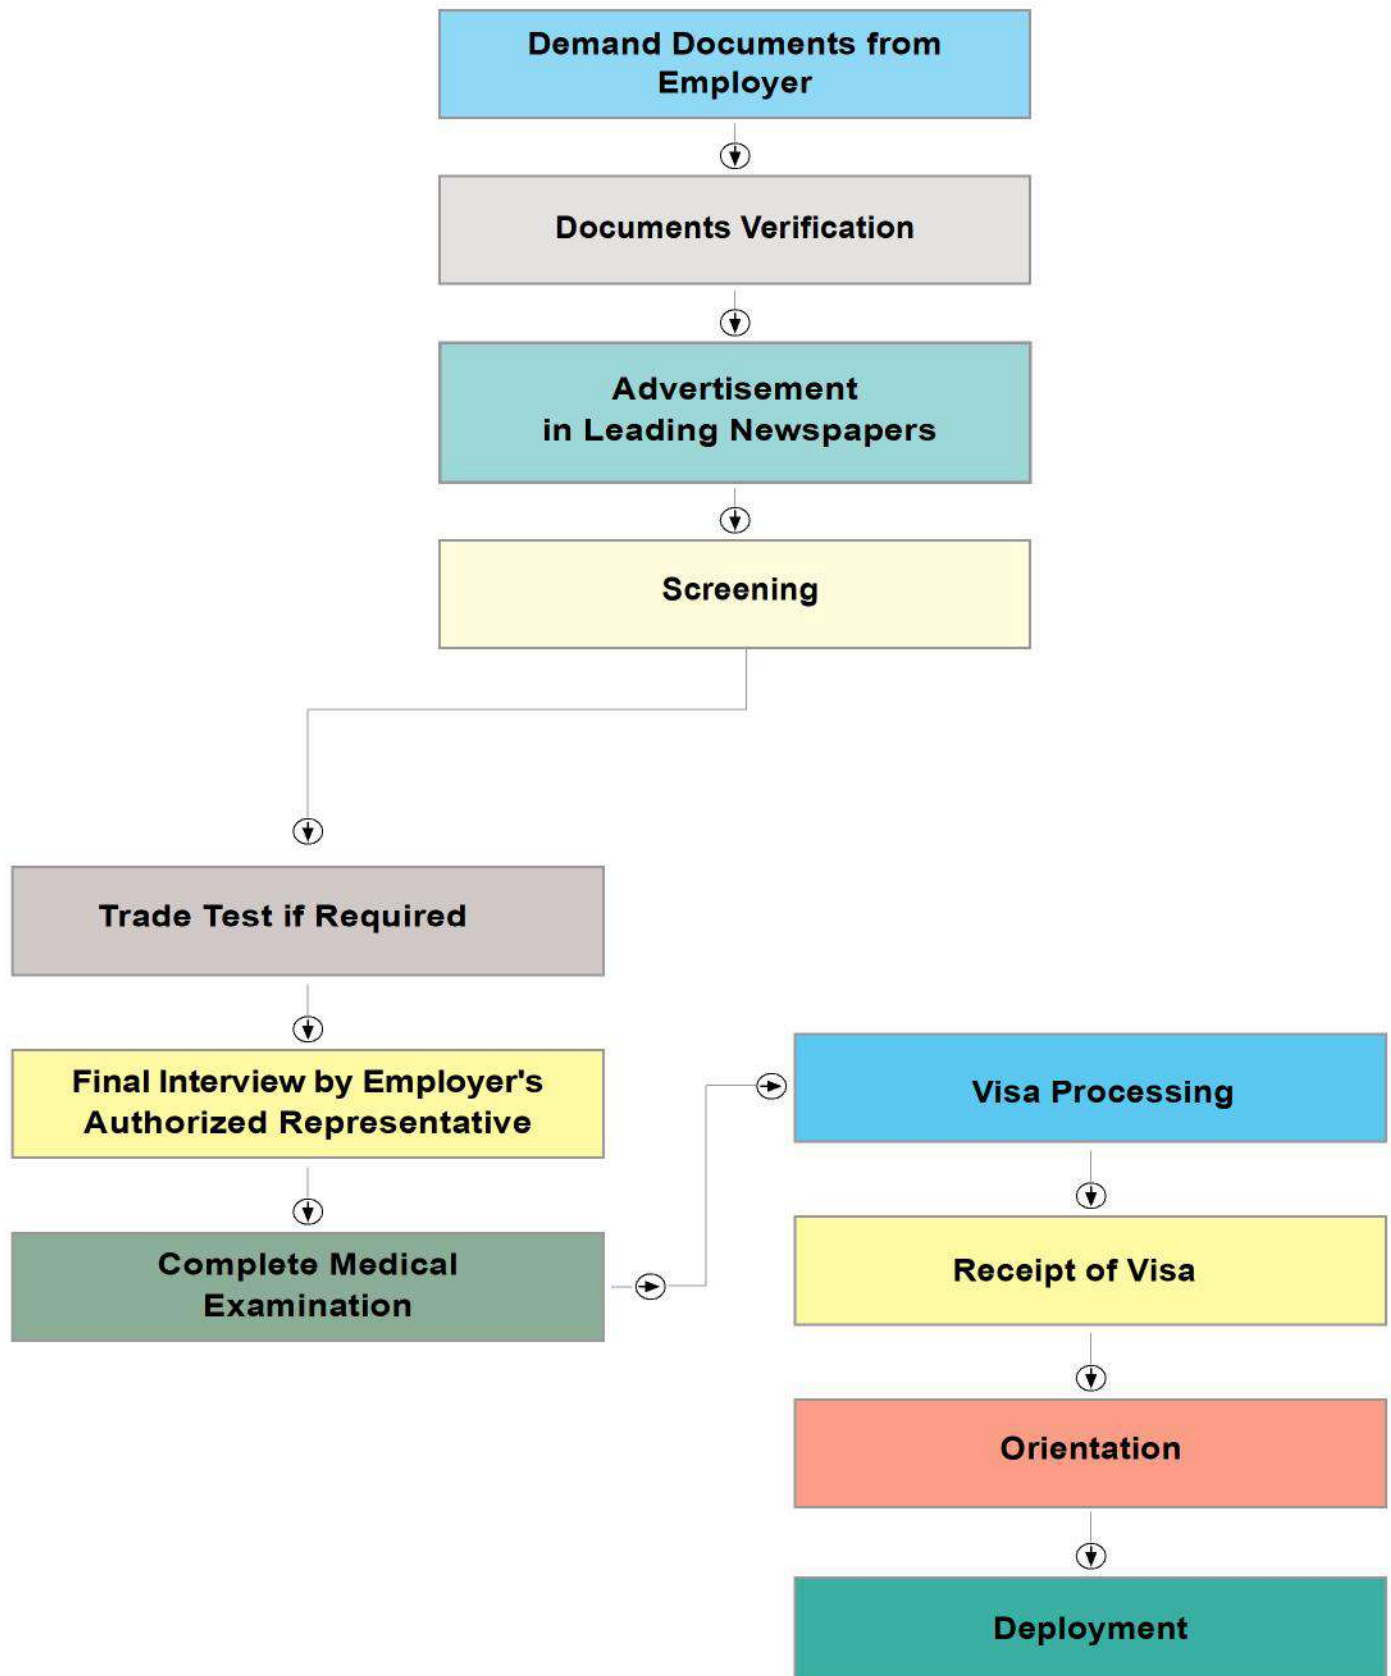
Demand Documents from Employer

Documents Verification

Advertisement in Leading Newspapers

Screening

Trade Test if Required

Final Interview by Employer's Authorized Representative

Complete Medical Examination

Visa Processing

Receipt of Visa

Orientation

Deployment